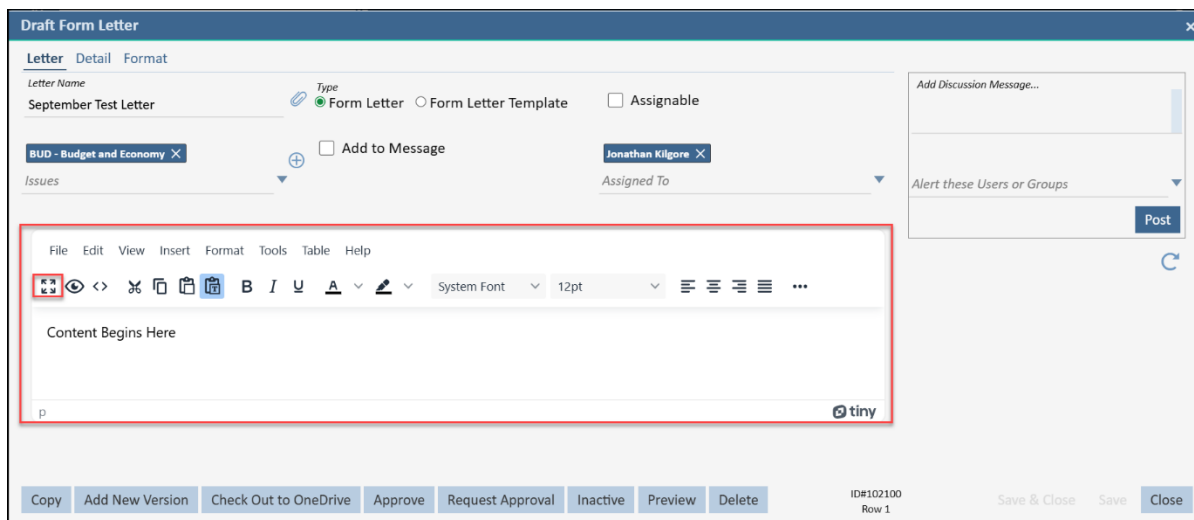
Draft Form Letter

Letter Detail Format

Letter Name
September Test Letter

Type
Form Letter Form Letter Template

Assignable

Add Discussion Message...

BUD - Budget and Economy

Add to Message

Jonathan Kilgore

Issues

Assigned To

Alert these Users or Groups

Post

File Edit View Insert Format Tools Table Help

B I U A System Font 12pt ···

Content Begins Here

p

tiny

Copy Add New Version Check Out to OneDrive Approve Request Approval Inactive Preview Delete ID#102100 Row 1 Save & Close Save Close